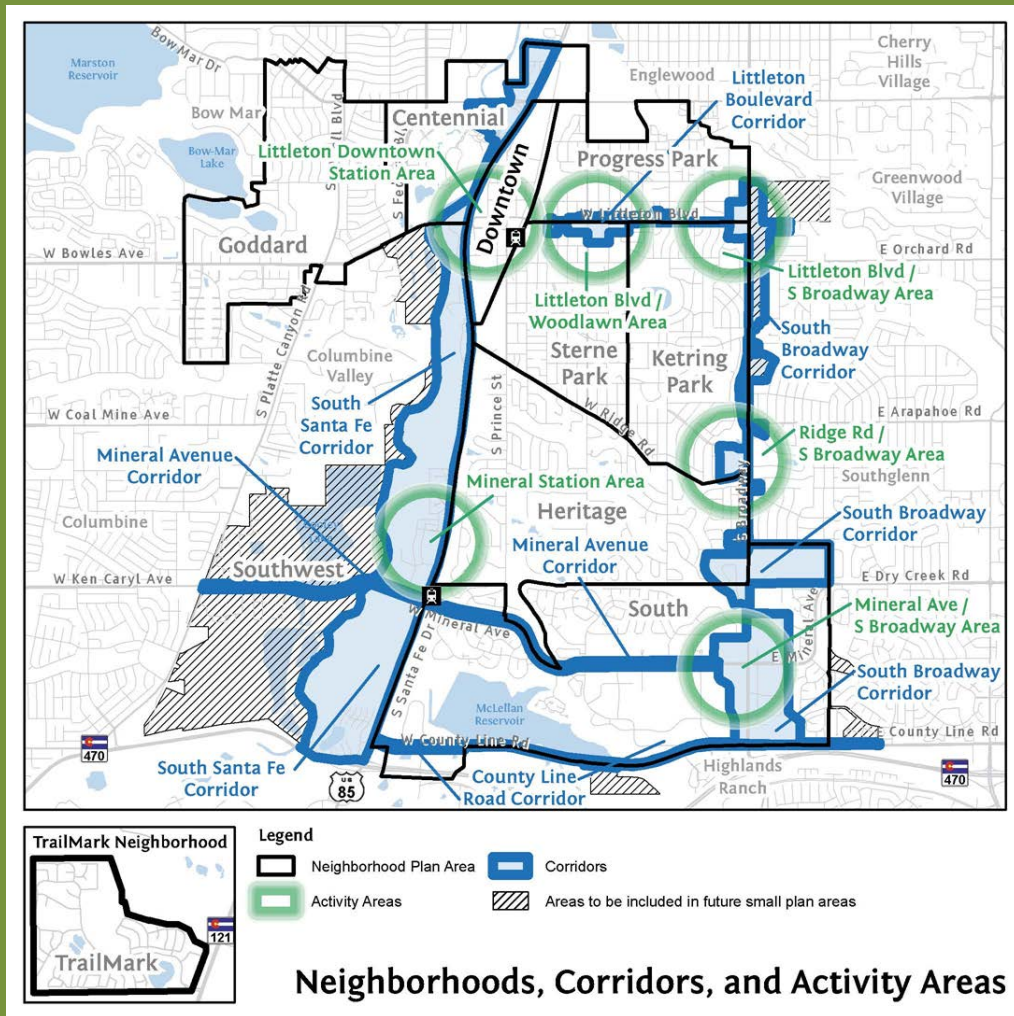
Bow Mar Dr
Marston Reservoir
Cherry Hills Village
Englewood
Littleton Boulevard Corridor
Bow Mar
Centennial
Bow-Mar Lake
Littleton Downtown Station Area
Progress Park
Greenwood Village
Downtown
W Littleton Blvd
Goddard
W Bowles Ave
E Orchard Rd
Littleton Blvd / S Broadway Area
Littleton Blvd / Woodlawn Area
South Broadway Corridor
Sterne Park
Ketring Park
Columbine Valley
S Platte Canyon Rd
W Coal Mine Ave
South Santa Fe Corridor
S Prince St
W Ridge Rd
E Arapahoe Rd
Ridge Rd / S Broadway Area
Mineral Avenue Corridor
Southglenn
Mineral Station Area
Columbine
Heritage
South Broadway Corridor
Mineral Avenue Corridor
S Broadway
W Ken Caryl Ave
Southwest
E Dry Creek Rd
W Mineral Ave
South
Mineral Ave / S Broadway Area
E Mineral Ave
S Santa Fe Dr
McLellan Reservoir
South Broadway Corridor
470
W County Line Rd
E County Line Rd
South Santa Fe Corridor
County Line Road Corridor
Highlands Ranch
85
470

TrailMark Neighborhood
121
TrailMark

Legend
Neighborhood Plan Area
Corridors
Activity Areas
Areas to be included in future small plan areas

Neighborhoods, Corridors, and Activity Areas